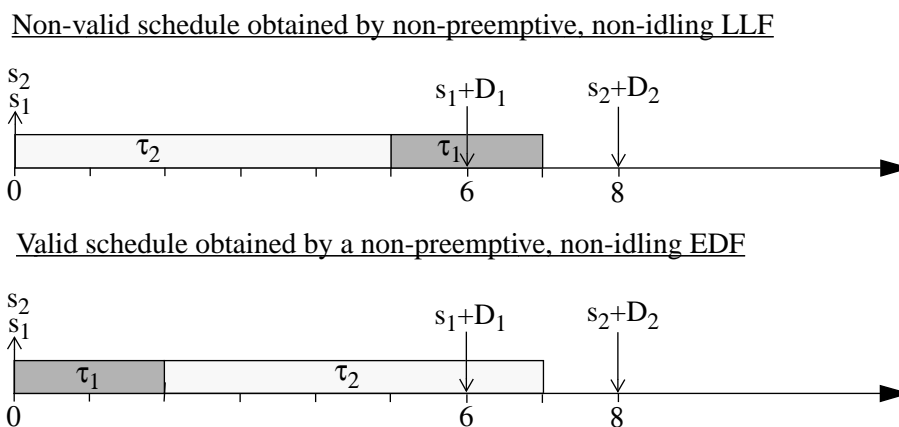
Non-valid schedule obtained by non-preemptive, non-idling LLF

$s_2$
$s_1$

$s_1+D_1$ $s_2+D_2$

$\tau_2$ $\tau_1$

0 6 8

Valid schedule obtained by a non-preemptive, non-idling EDF

$s_2$
$s_1$

$s_1+D_1$ $s_2+D_2$

$\tau_1$ $\tau_2$

0 6 8